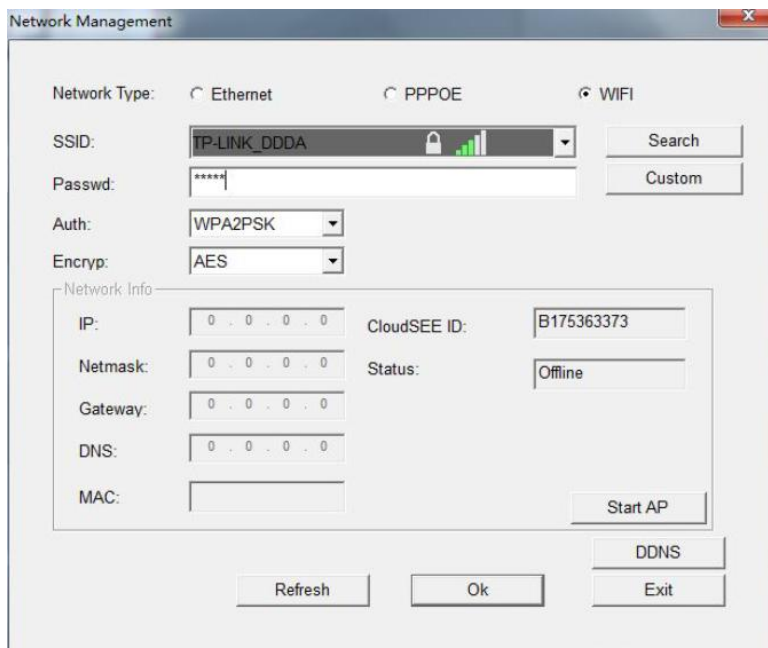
Network Management

Network Type: Ethernet PPPOE WIFI

SSID: TP-LINK_DDDA

Search

Passwd: *****

Custom

Auth: WPA2PSK

Encryp: AES

Network Info

IP: 0 . 0 . 0 . 0

CloudSEE ID: B175363373

Netmask: 0 . 0 . 0 . 0

Status: Offline

Gateway: 0 . 0 . 0 . 0

DNS: 0 . 0 . 0 . 0

MAC:

Start AP

DDNS

Refresh

Ok

Exit